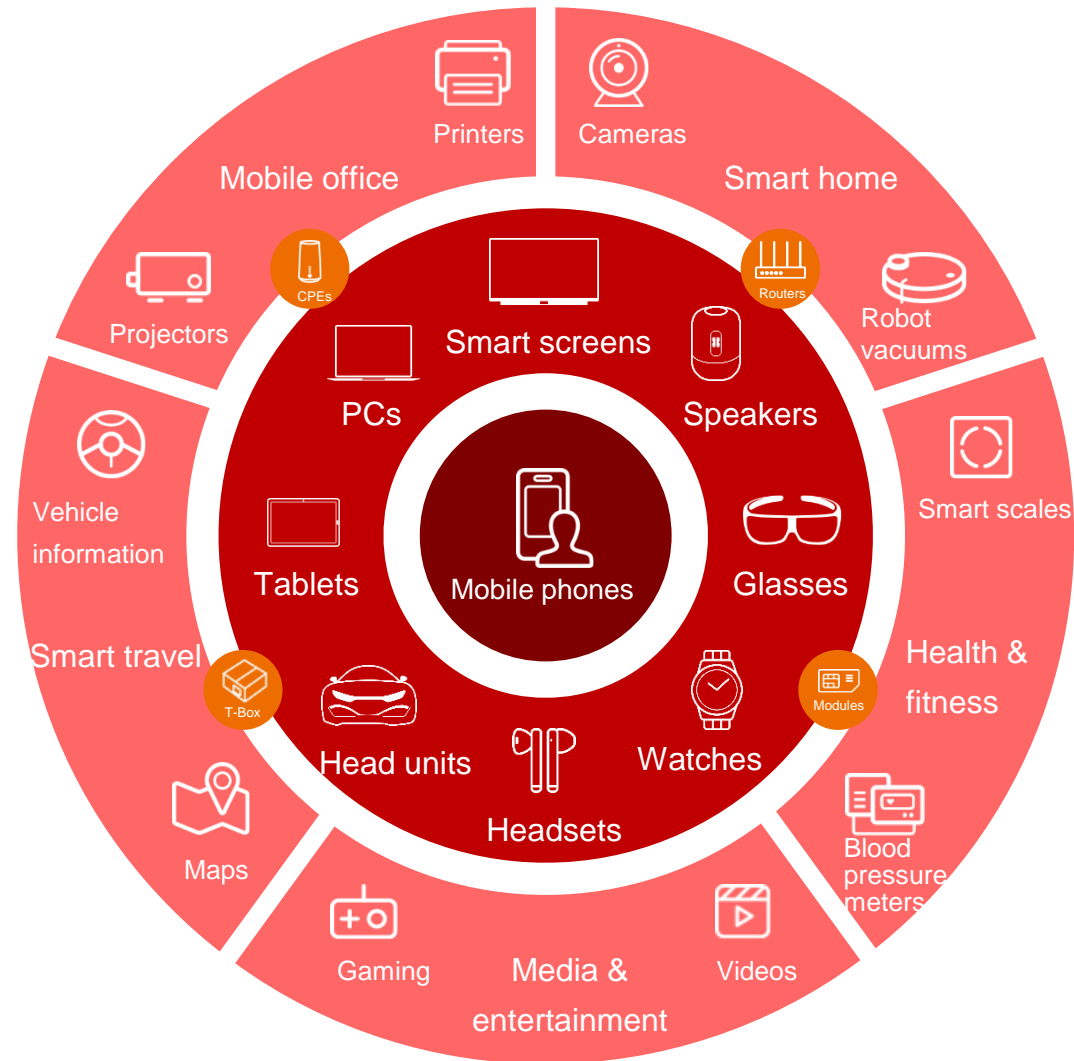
Printers
Mobile office
Projectors
CPEs
Cameras
Smart home
Routers
Robot vacuums
Smart screens
PCs
Speakers
Vehicle information
Smart travel
T-Box
Tablets
Mobile phones
Glasses
Smart scales
Health & fitness
Modules
Head units
Headsets
Watches
Maps
Blood pressure meters
Gaming
Media & entertainment
Videos